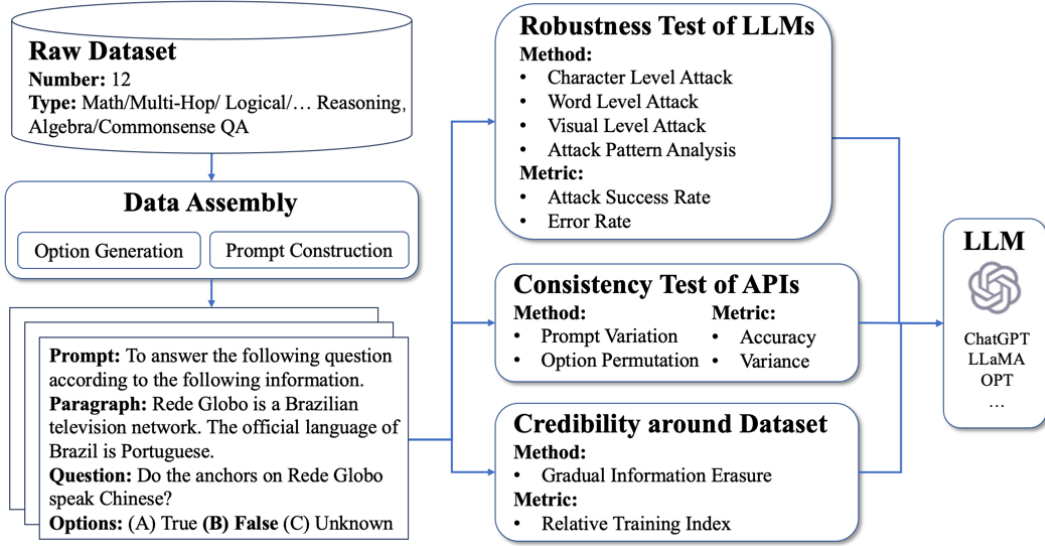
Raw Dataset
Number: 12
Type: Math/Multi-Hop/ Logical/… Reasoning, Algebra/Commonsense QA

Data Assembly
Option Generation
Prompt Construction

Prompt: To answer the following question according to the following information.
Paragraph: Rede Globo is a Brazilian television network. The official language of Brazil is Portuguese.
Question: Do the anchors on Rede Globo speak Chinese?
Options: (A) True (B) False (C) Unknown

Robustness Test of LLMs
Method:
• Character Level Attack
• Word Level Attack
• Visual Level Attack
• Attack Pattern Analysis
Metric:
• Attack Success Rate
• Error Rate

Consistency Test of APIs
Method:
• Prompt Variation
• Option Permutation
Metric:
• Accuracy
• Variance

Credibility around Dataset
Method:
• Gradual Information Erasure
Metric:
• Relative Training Index

LLM
ChatGPT
LLaMA
OPT
…